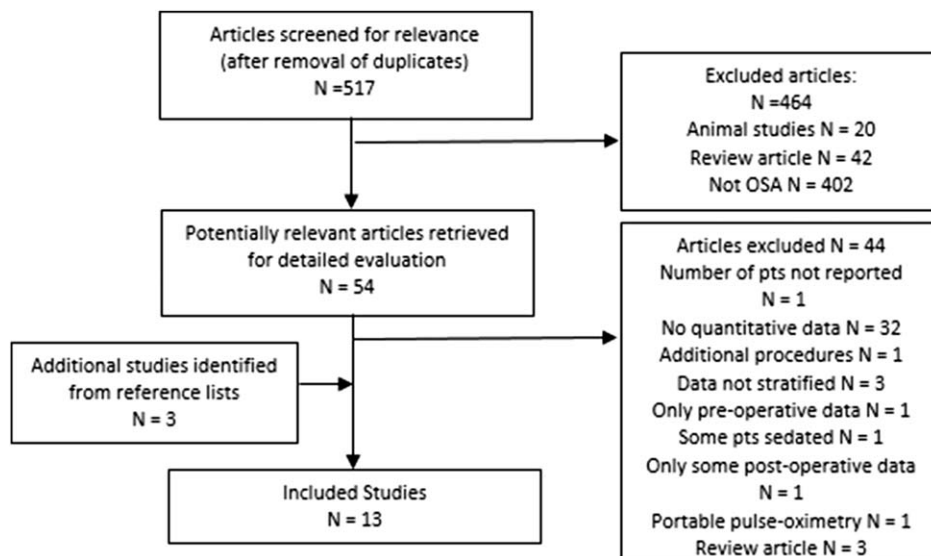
Articles screened for relevance (after removal of duplicates)
N =517

Excluded articles:
N =464
Animal studies N = 20
Review article N = 42
Not OSA N = 402

Potentially relevant articles retrieved for detailed evaluation
N = 54

Articles excluded N = 44
Number of pts not reported
N = 1
No quantitative data N = 32
Additional procedures N = 1
Data not stratified N = 3
Only pre-operative data N = 1
Some pts sedated N = 1
Only some post-operative data
N = 1
Portable pulse-oximetry N = 1
Review article N = 3

Additional studies identified from reference lists
N = 3

Included Studies
N = 13